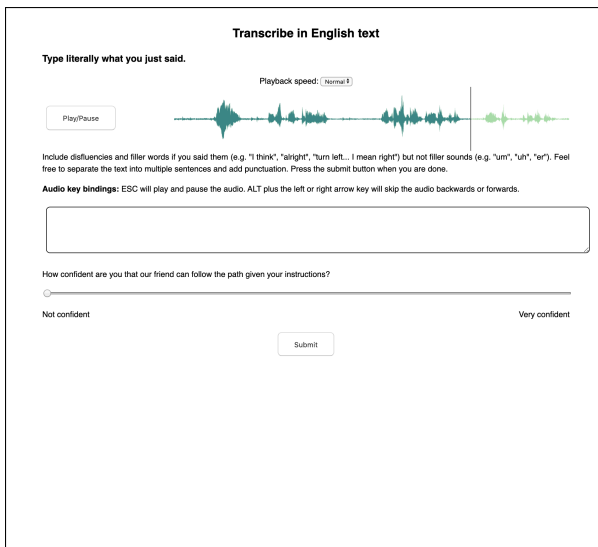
Transcribe in English text

Type literally what you just said.

Playback speed: Normal

Play/Pause

Include disfluencies and filler words if you said them (e.g. "I think", "alright", "turn left... I mean right") but not filler sounds (e.g. "um", "uh", "er"). Feel free to separate the text into multiple sentences and add punctuation. Press the submit button when you are done.

Audio key bindings: ESC will play and pause the audio. ALT plus the left or right arrow key will skip the audio backwards or forwards.

How confident are you that our friend can follow the path given your instructions?

Not confident

Very confident

Submit